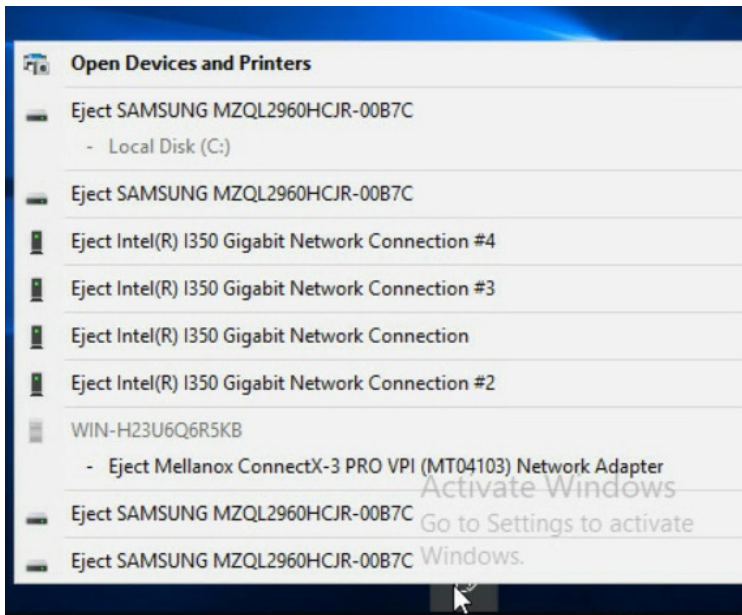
Open Devices and Printers

Eject SAMSUNG MZQL2960HCJR-00B7C

- Local Disk (C:)

Eject SAMSUNG MZQL2960HCJR-00B7C

Eject Intel(R) I350 Gigabit Network Connection #4

Eject Intel(R) I350 Gigabit Network Connection #3

Eject Intel(R) I350 Gigabit Network Connection

Eject Intel(R) I350 Gigabit Network Connection #2

WIN-H23U6Q6R5KB

- Eject Mellanox ConnectX-3 PRO VPI (MT04103) Network Adapter

Eject SAMSUNG MZQL2960HCJR-00B7C

Eject SAMSUNG MZQL2960HCJR-00B7C

Activate Windows
Go to Settings to activate Windows.